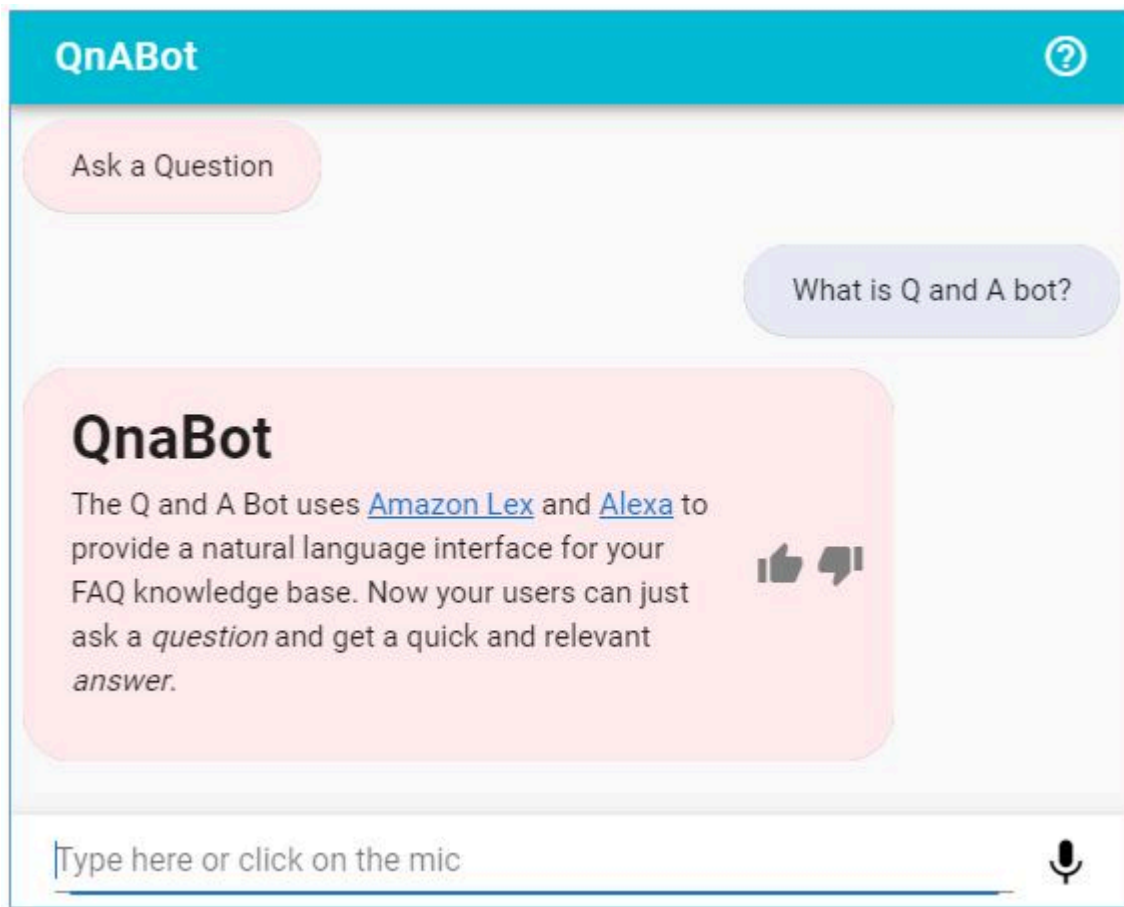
QnABot

Ask a Question

What is Q and A bot?

QnaBot

The Q and A Bot uses Amazon Lex and Alexa to provide a natural language interface for your FAQ knowledge base. Now your users can just ask a *question* and get a quick and relevant *answer*.

Type here or click on the mic